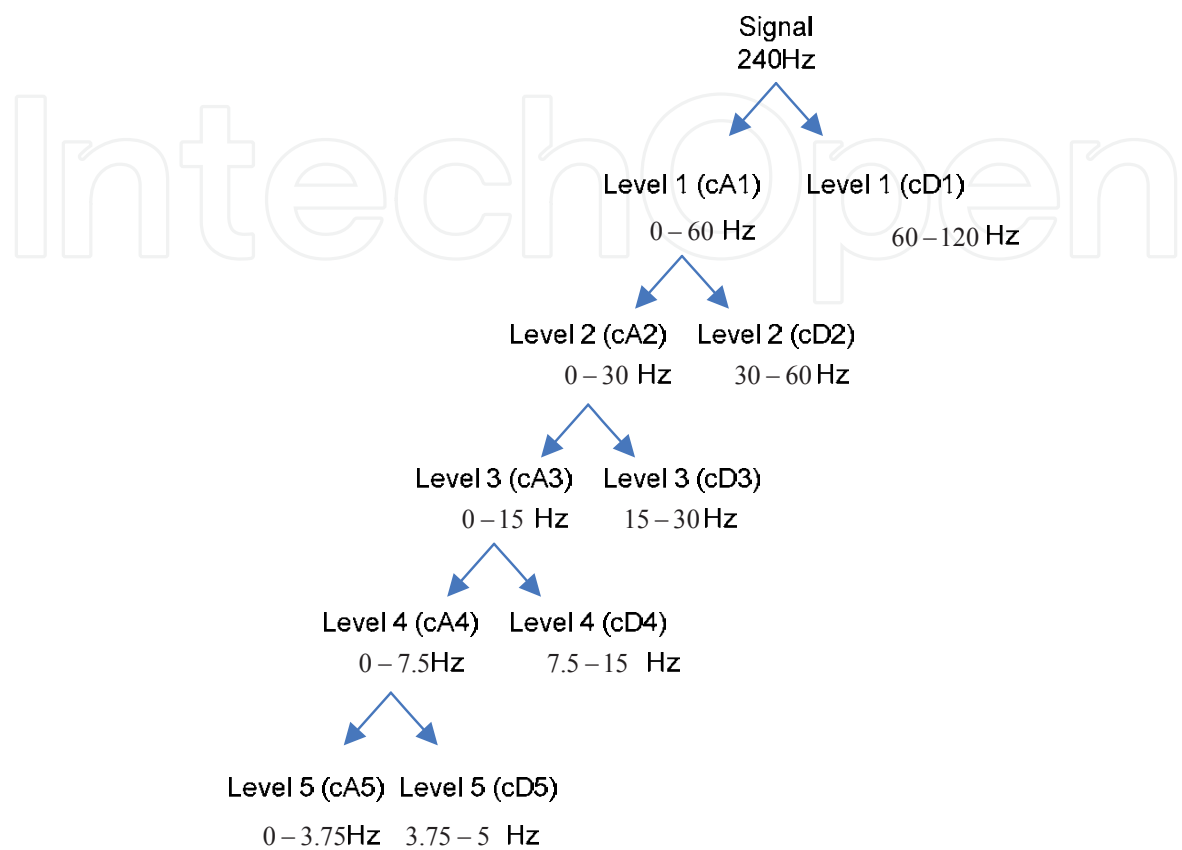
IntechOpen

Signal
240Hz

Level 1 (cA1)
$0-60$ Hz

Level 1 (cD1)
$60-120$ Hz

Level 2 (cA2)
$0-30$ Hz

Level 2 (cD2)
$30-60$ Hz

Level 3 (cA3)
$0-15$ Hz

Level 3 (cD3)
$15-30$ Hz

Level 4 (cA4)
$0-7.5$ Hz

Level 4 (cD4)
$7.5-15$ Hz

Level 5 (cA5)
$0-3.75$ Hz

Level 5 (cD5)
$3.75-5$ Hz